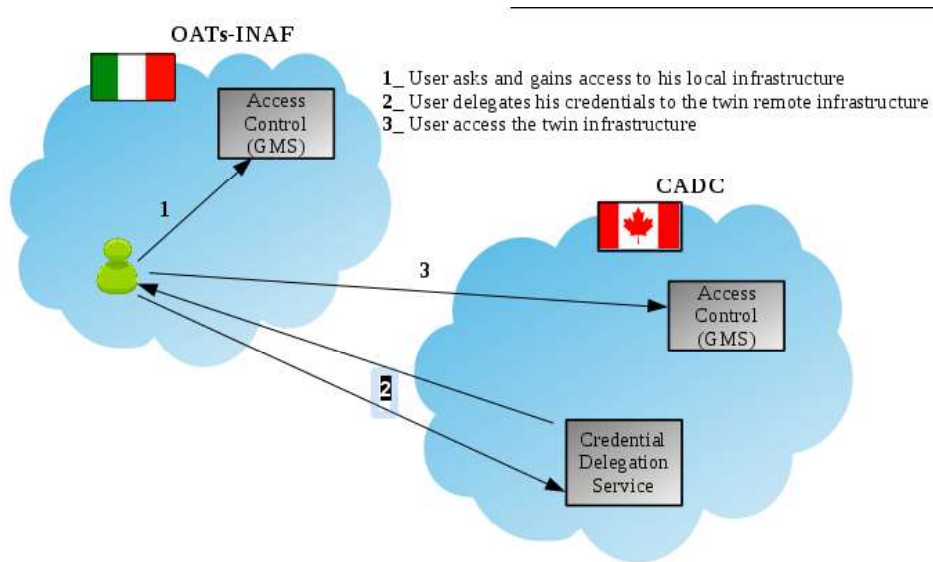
OATs-INAF

1_ User asks and gains access to his local infrastructure
2_ User delegates his credentials to the twin remote infrastructure
3_ User access the twin infrastructure

Access Control (GMS)

1

CADC

3

Access Control (GMS)

2

Credential Delegation Service